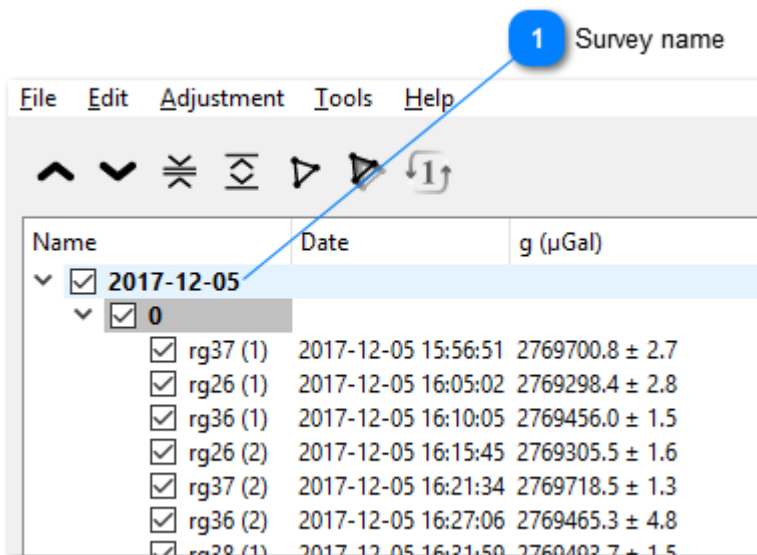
1 Survey name

File Edit Adjustment Tools Help

1

| Name | Date | g (μGal) |
|---|---|---|
| 2017-12-05 | | |
| 0 | | |
| rg37 (1) | 2017-12-05 15:56:51 | 2769700.8 ± 2.7 |
| rg26 (1) | 2017-12-05 16:05:02 | 2769298.4 ± 2.8 |
| rg36 (1) | 2017-12-05 16:10:05 | 2769456.0 ± 1.5 |
| rg26 (2) | 2017-12-05 16:15:45 | 2769305.5 ± 1.6 |
| rg37 (2) | 2017-12-05 16:21:34 | 2769718.5 ± 1.3 |
| rg36 (2) | 2017-12-05 16:27:06 | 2769465.3 ± 4.8 |
| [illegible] | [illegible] | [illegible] |